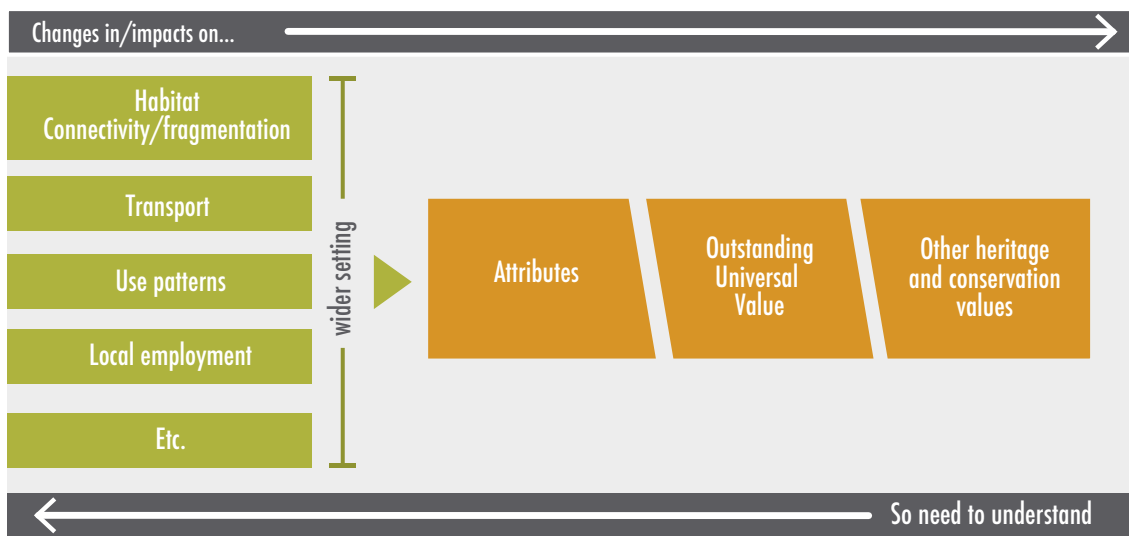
Changes in/impacts on...

Habitat Connectivity/fragmentation

Transport

Use patterns

Local employment

Etc.

wider setting

Attributes

Outstanding Universal Value

Other heritage and conservation values

So need to understand